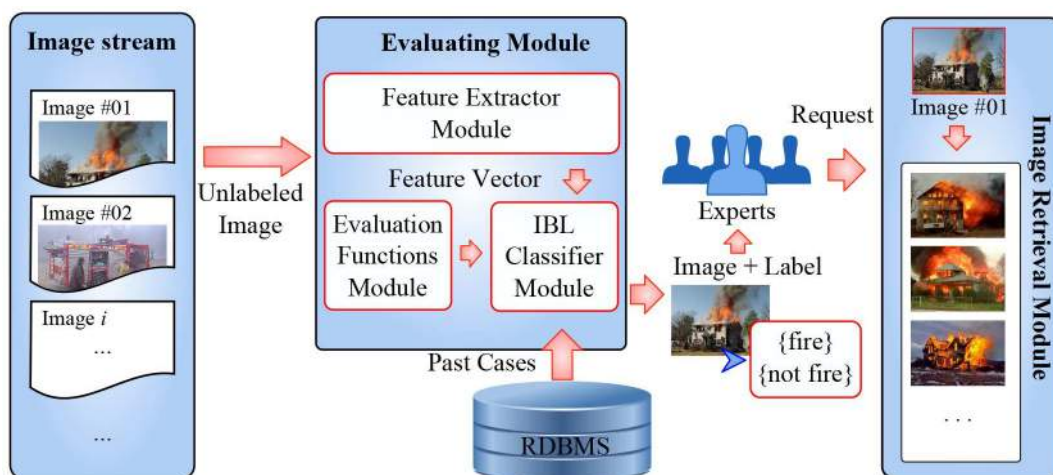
Image stream

Image #01

Image #02

Image $i$

...

...

Unlabeled Image

Evaluating Module

Feature Extractor Module

Feature Vector

Evaluation Functions Module

IBL Classifier Module

Past Cases

RDBMS

Request

Experts

Image + Label

{fire}
{not fire}

Image #01

Image Retrieval Module

. . .